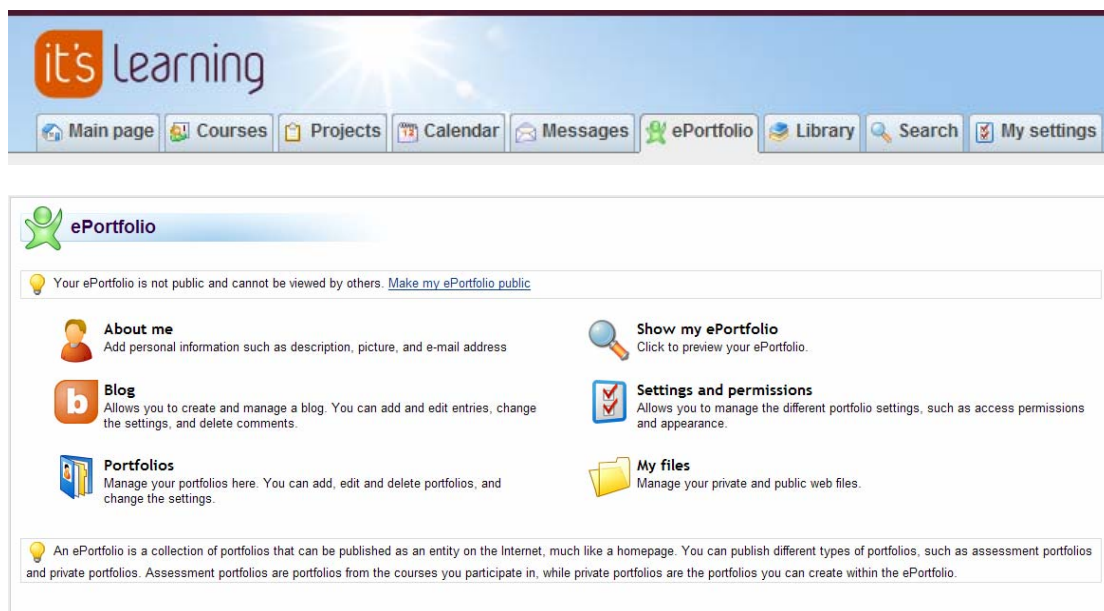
it's learning

Main page | Courses | Projects | Calendar | Messages | ePortfolio | Library | Search | My settings

ePortfolio

Your ePortfolio is not public and cannot be viewed by others. Make my ePortfolio public

About me
Add personal information such as description, picture, and e-mail address

Blog
Allows you to create and manage a blog. You can add and edit entries, change the settings, and delete comments.

Portfolios
Manage your portfolios here. You can add, edit and delete portfolios, and change the settings.

Show my ePortfolio
Click to preview your ePortfolio.

Settings and permissions
Allows you to manage the different portfolio settings, such as access permissions and appearance.

My files
Manage your private and public web files.

An ePortfolio is a collection of portfolios that can be published as an entity on the Internet, much like a homepage. You can publish different types of portfolios, such as assessment portfolios and private portfolios. Assessment portfolios are portfolios from the courses you participate in, while private portfolios are the portfolios you can create within the ePortfolio.